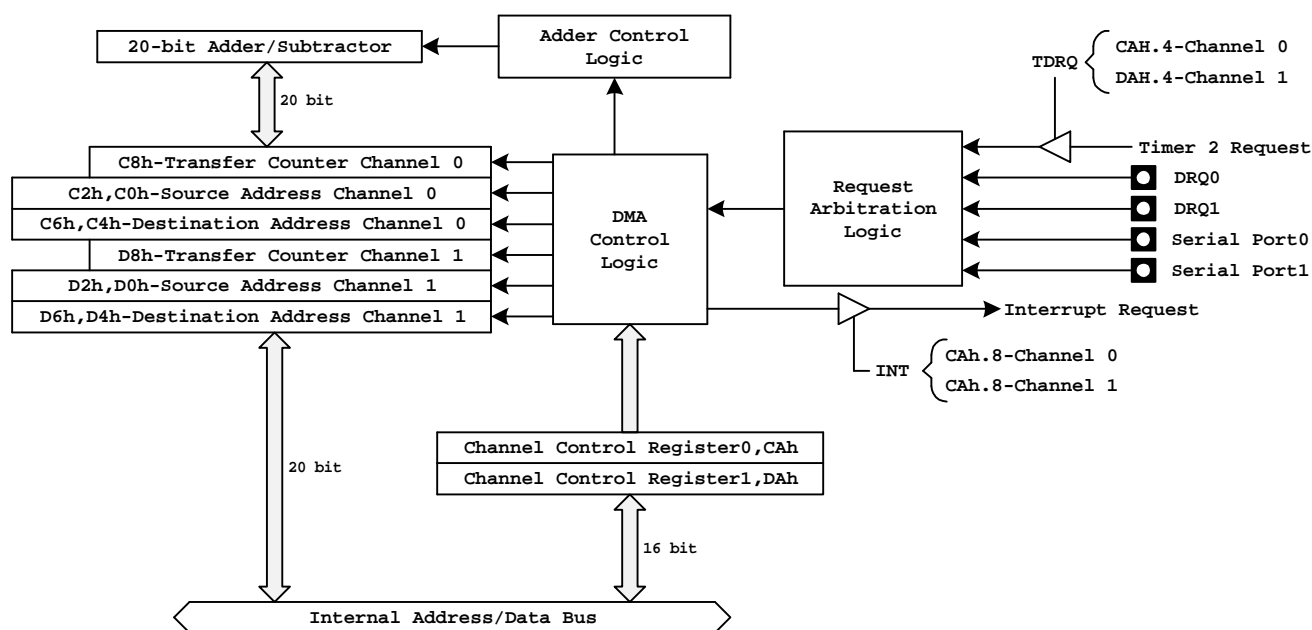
20-bit Adder/Subtractor

Adder Control Logic

TDRQ
CAH.4-Channel 0
DAH.4-Channel 1

20 bit

C8h-Transfer Counter Channel 0
C2h,C0h-Source Address Channel 0
C6h,C4h-Destination Address Channel 0
D8h-Transfer Counter Channel 1
D2h,D0h-Source Address Channel 1
D6h,D4h-Destination Address Channel 1

DMA Control Logic

Request Arbitration Logic

Timer 2 Request
DRQ0
DRQ1
Serial Port0
Serial Port1

Interrupt Request

INT
CAh.8-Channel 0
CAh.8-Channel 1

20 bit

Channel Control Register0,CAh
Channel Control Register1,DAh

16 bit

Internal Address/Data Bus